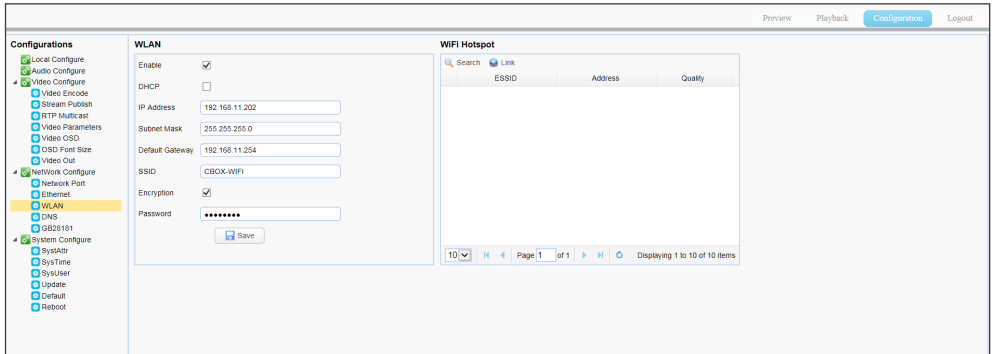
Preview Playback Configuration Logout

Configurations
Local Configure
Audio Configure
Video Configure
Video Encode
Stream Publish
RTP Multicast
Video Parameters
Video OSD
OSD Font Size
Video Out
NetWork Configure
Network Port
Ethernet
WLAN
DNS
GB28181
System Configure
SystAttr
SysTime
SysUser
Update
Default
Reboot

WLAN
Enable
DHCP
IP Address 192.168.11.202
Subnet Mask 255.255.255.0
Default Gateway 192.168.11.254
SSID CBOX-WIFI
Encryption
Password ●●●●●●●●
Save

WiFi Hotspot
Search Link

| ESSID | Address | Quality |
|---|---|---|

10 Page 1 of 1 Displaying 1 to 10 of 10 items